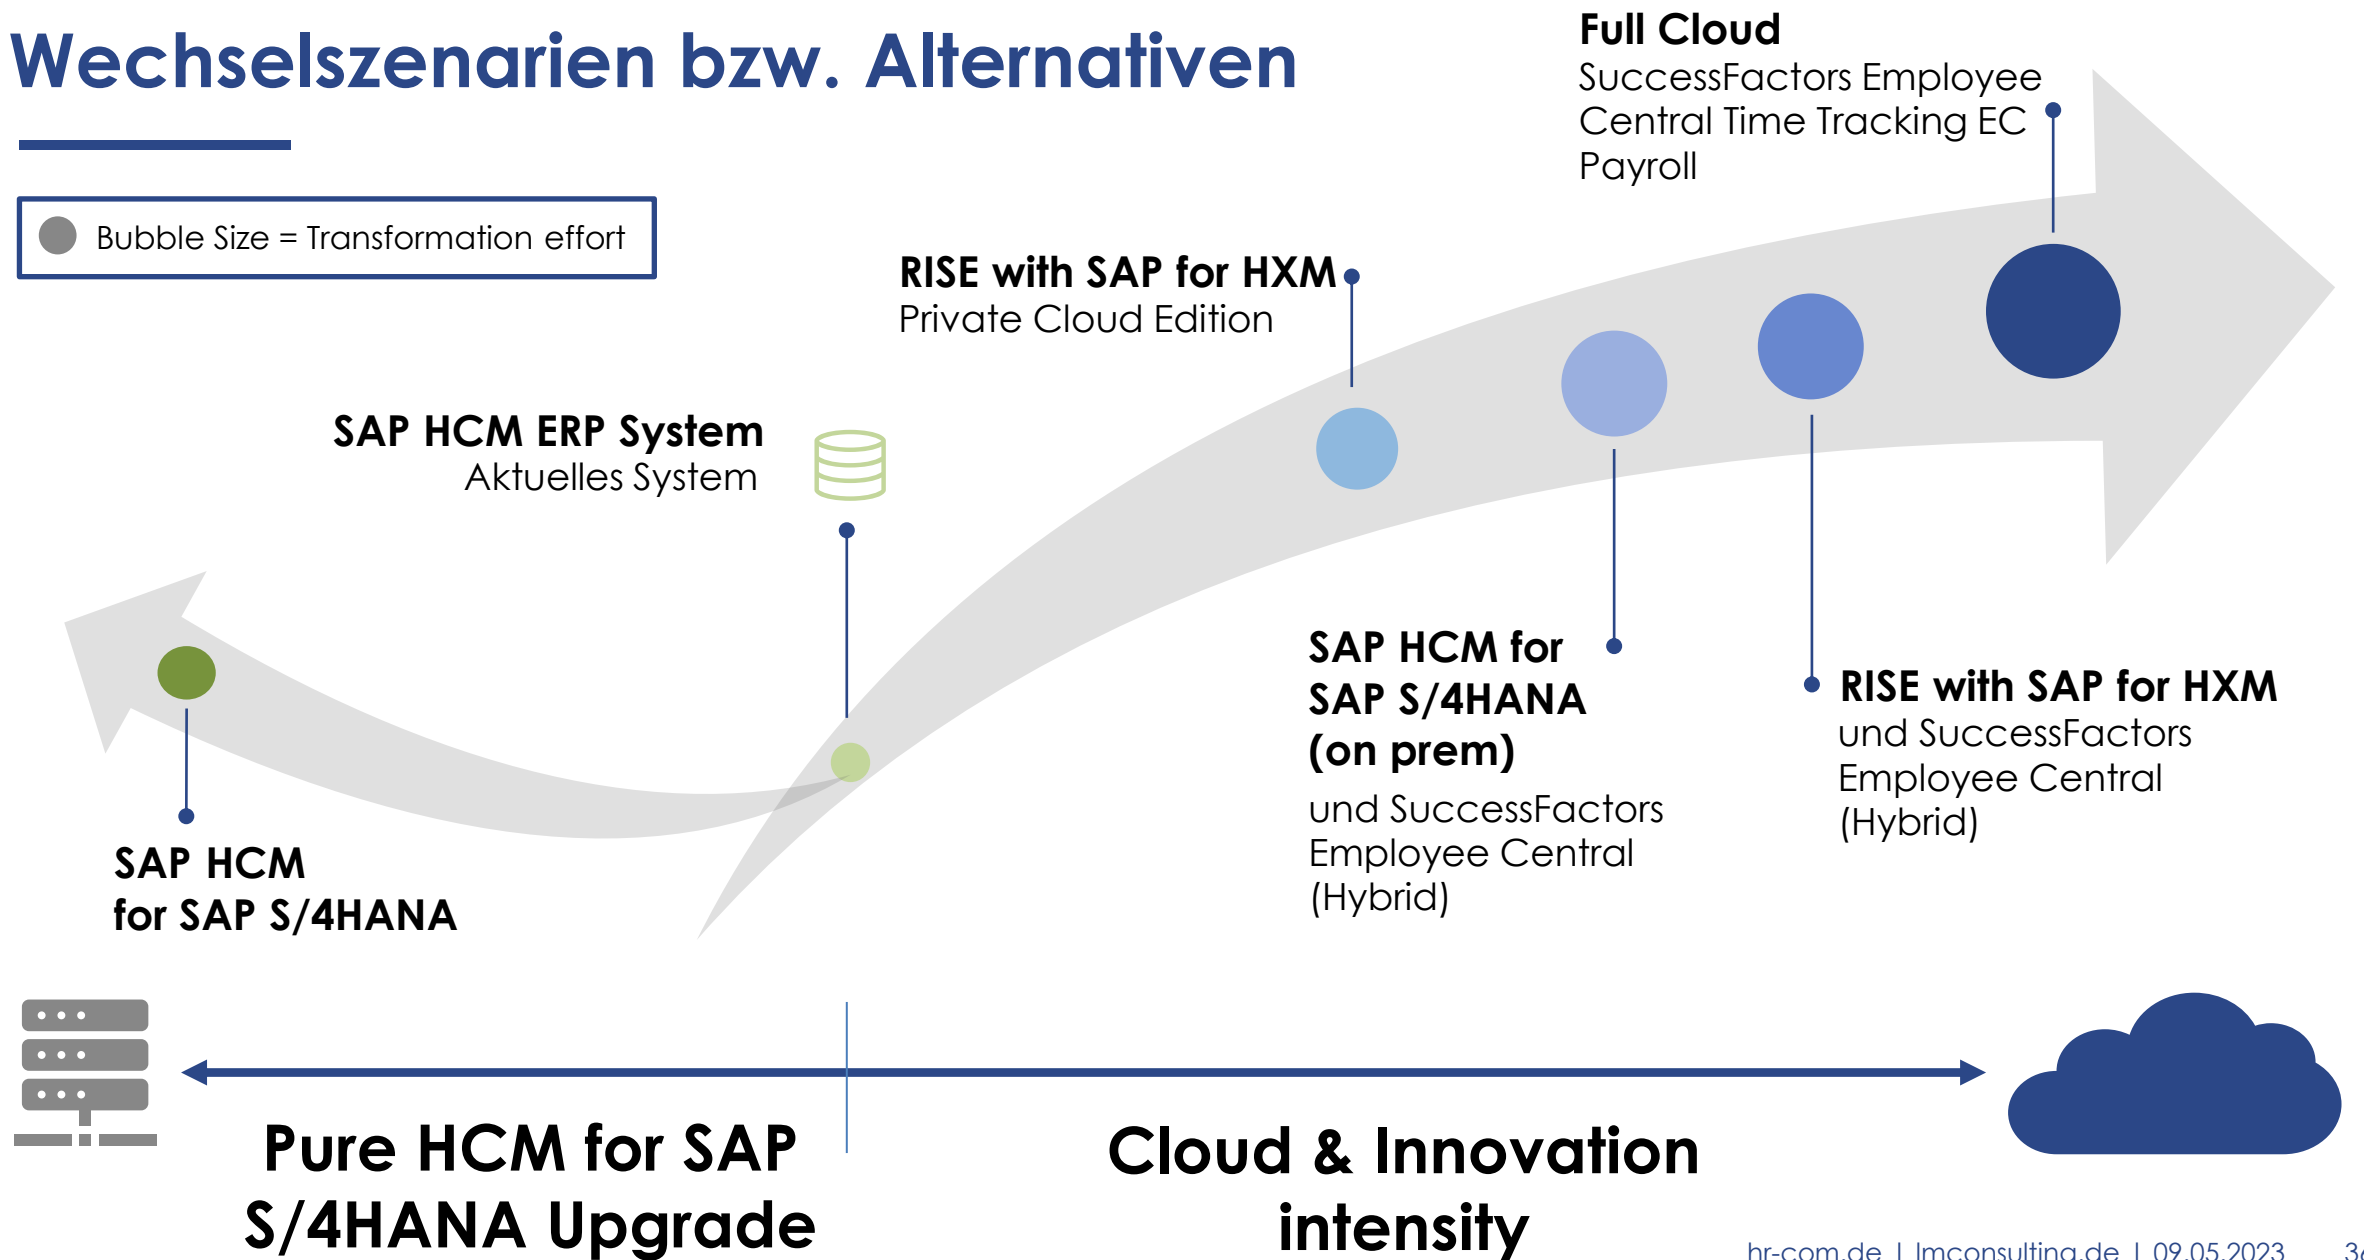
Wechselszenarien bzw. Alternativen

Bubble Size = Transformation effort

Full Cloud
SuccessFactors Employee Central Time Tracking EC Payroll

RISE with SAP for HXM
Private Cloud Edition

SAP HCM ERP System
Aktuelles System

SAP HCM for SAP S/4HANA (on prem)
und SuccessFactors Employee Central (Hybrid)

RISE with SAP for HXM
und SuccessFactors Employee Central (Hybrid)

SAP HCM
for SAP S/4HANA

Pure HCM for SAP S/4HANA Upgrade

Cloud & Innovation intensity

hr-com.de | lmconsulting.de | 09.05.2023 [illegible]